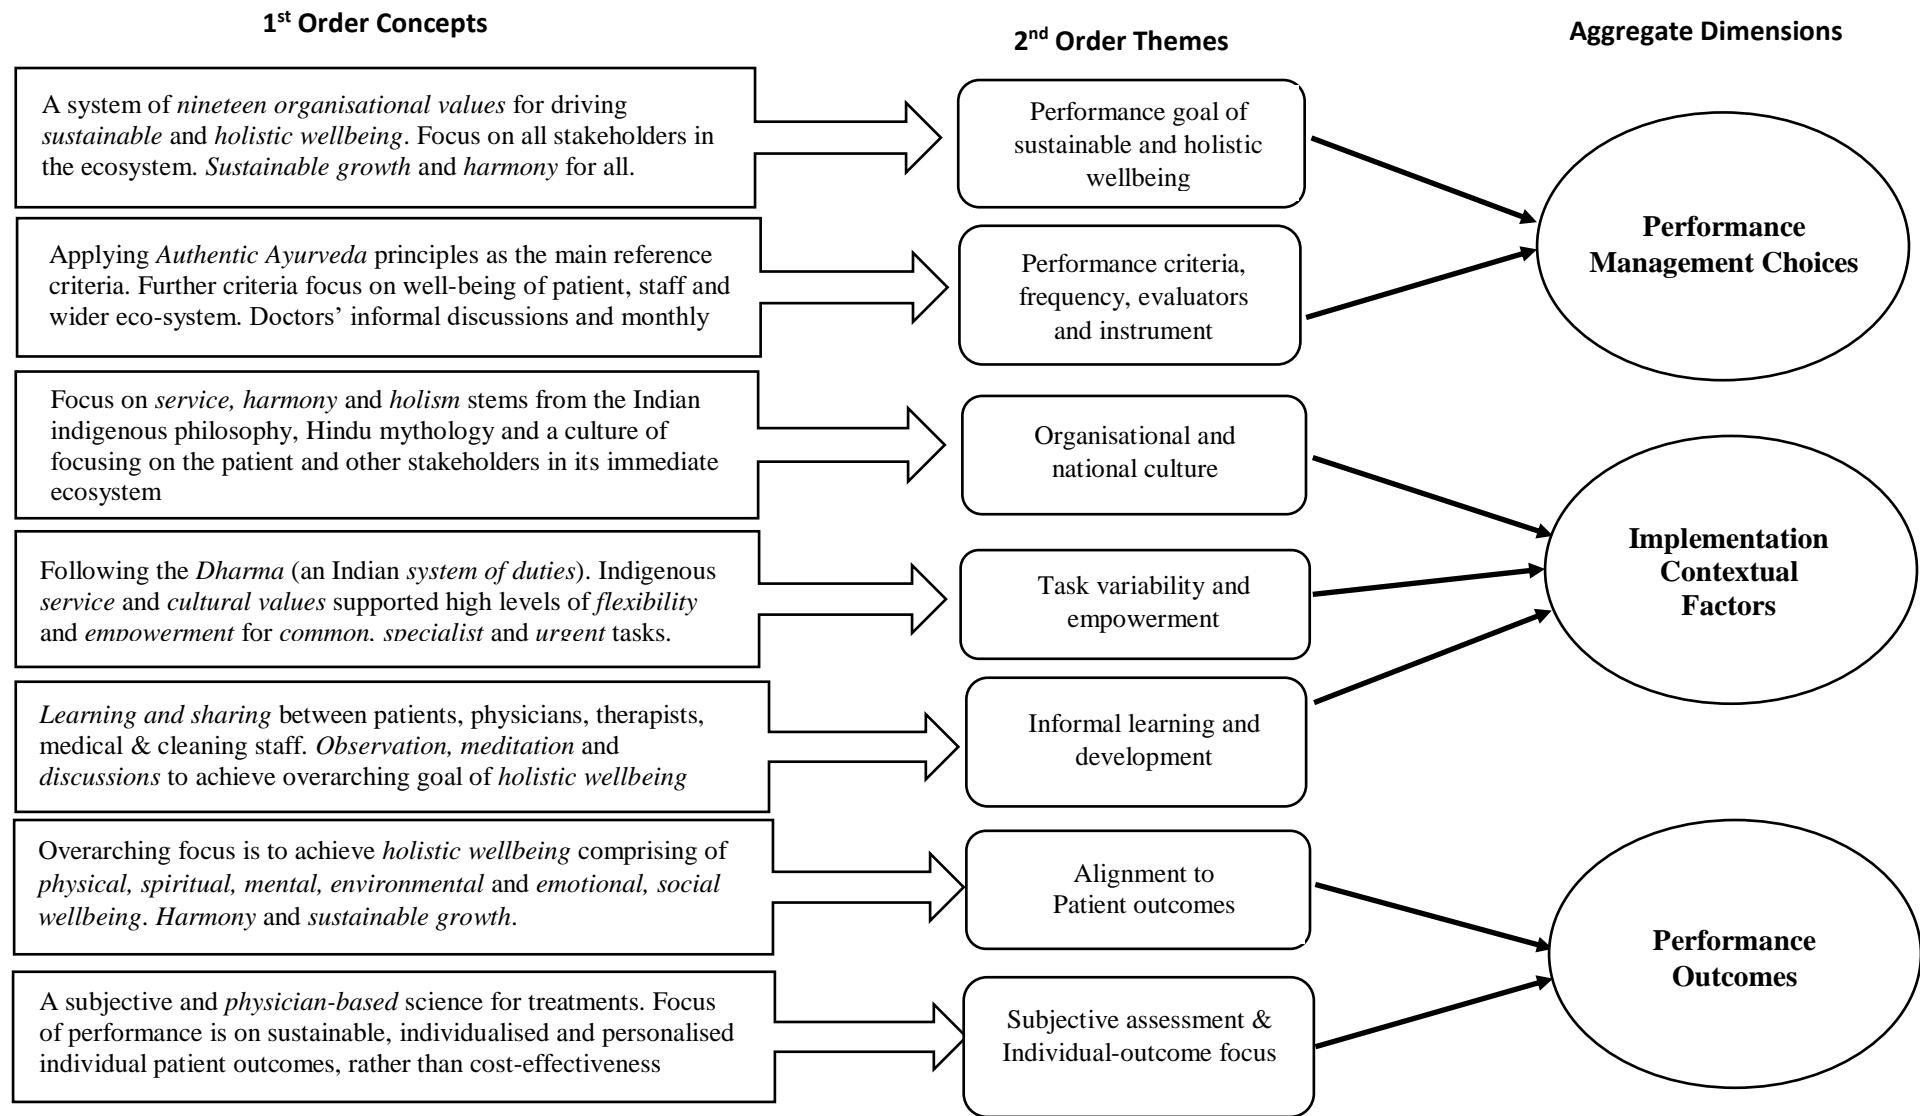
1$^{st}$ Order Concepts

2$^{nd}$ Order Themes

Aggregate Dimensions

A system of *nineteen organisational values* for driving *sustainable* and *holistic wellbeing*. Focus on all stakeholders in the ecosystem. *Sustainable growth* and *harmony* for all.

Performance goal of sustainable and holistic wellbeing

Applying *Authentic Ayurveda* principles as the main reference criteria. Further criteria focus on well-being of patient, staff and wider eco-system. Doctors' informal discussions and monthly

Performance criteria, frequency, evaluators and instrument

Performance Management Choices

Focus on *service, harmony* and *holism* stems from the Indian indigenous philosophy, Hindu mythology and a culture of focusing on the patient and other stakeholders in its immediate ecosystem

Organisational and national culture

Following the *Dharma* (an Indian *system of duties*). Indigenous *service* and *cultural values* supported high levels of *flexibility* and *empowerment* for *common, specialist* and *urgent* tasks.

Task variability and empowerment

Implementation Contextual Factors

*Learning and sharing* between patients, physicians, therapists, medical & cleaning staff. *Observation, meditation* and *discussions* to achieve overarching goal of *holistic wellbeing*

Informal learning and development

Overarching focus is to achieve *holistic wellbeing* comprising of *physical, spiritual, mental, environmental* and *emotional, social wellbeing*. *Harmony* and *sustainable growth*.

Alignment to Patient outcomes

A subjective and *physician-based* science for treatments. Focus of performance is on sustainable, individualised and personalised individual patient outcomes, rather than cost-effectiveness

Subjective assessment & Individual-outcome focus

Performance Outcomes